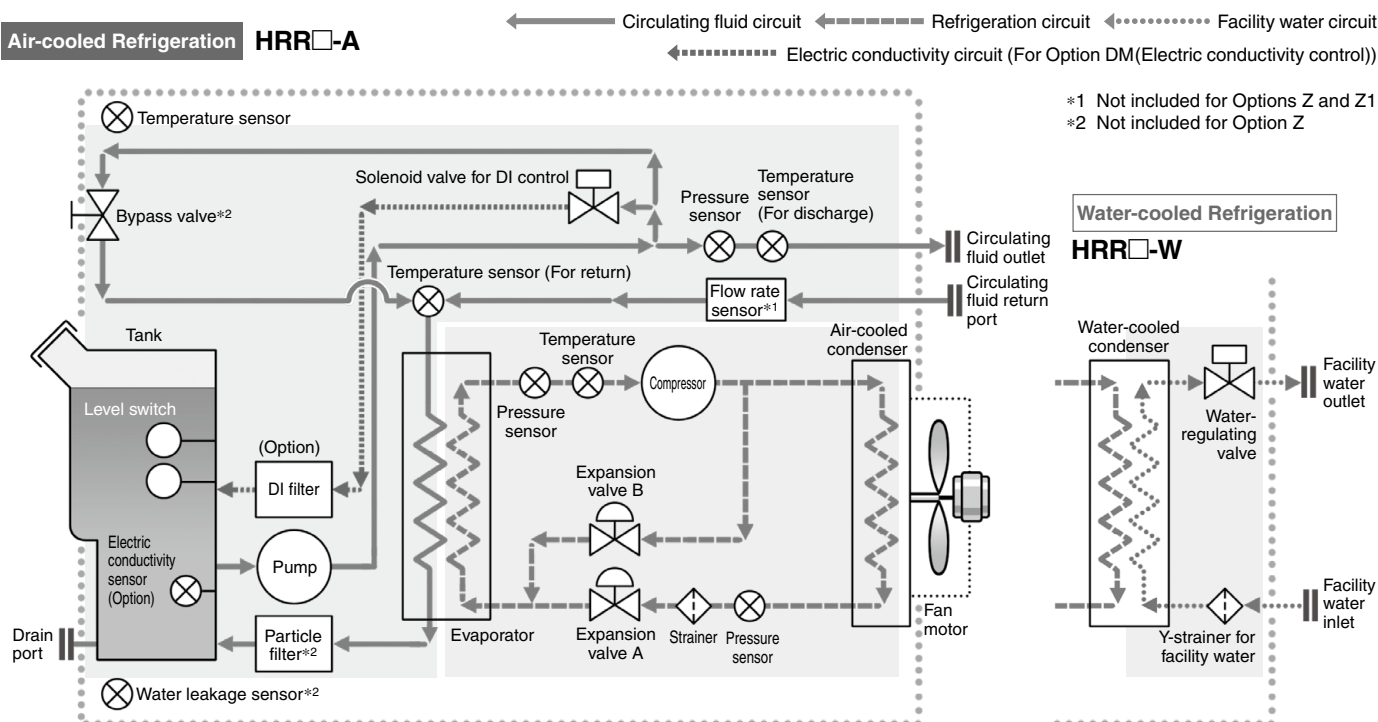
Air-cooled Refrigeration HRR□-A

Circulating fluid circuit Refrigeration circuit Facility water circuit
Electric conductivity circuit (For Option DM(Electric conductivity control))

∗1 Not included for Options Z and Z1
∗2 Not included for Option Z

Temperature sensor
Bypass valve∗2
Solenoid valve for DI control
Pressure sensor
Temperature sensor (For discharge)
Circulating fluid outlet
Temperature sensor (For return)
Flow rate sensor∗1
Circulating fluid return port
Tank
Level switch
(Option)
DI filter
Electric conductivity sensor (Option)
Pump
Drain port
Particle filter∗2
Water leakage sensor∗2
Temperature sensor
Compressor
Pressure sensor
Expansion valve B
Expansion valve A
Evaporator
Strainer
Pressure sensor
Air-cooled condenser
Fan motor

Water-cooled Refrigeration
HRR□-W
Water-cooled condenser
Water-regulating valve
Facility water outlet
Facility water inlet
Y-strainer for facility water